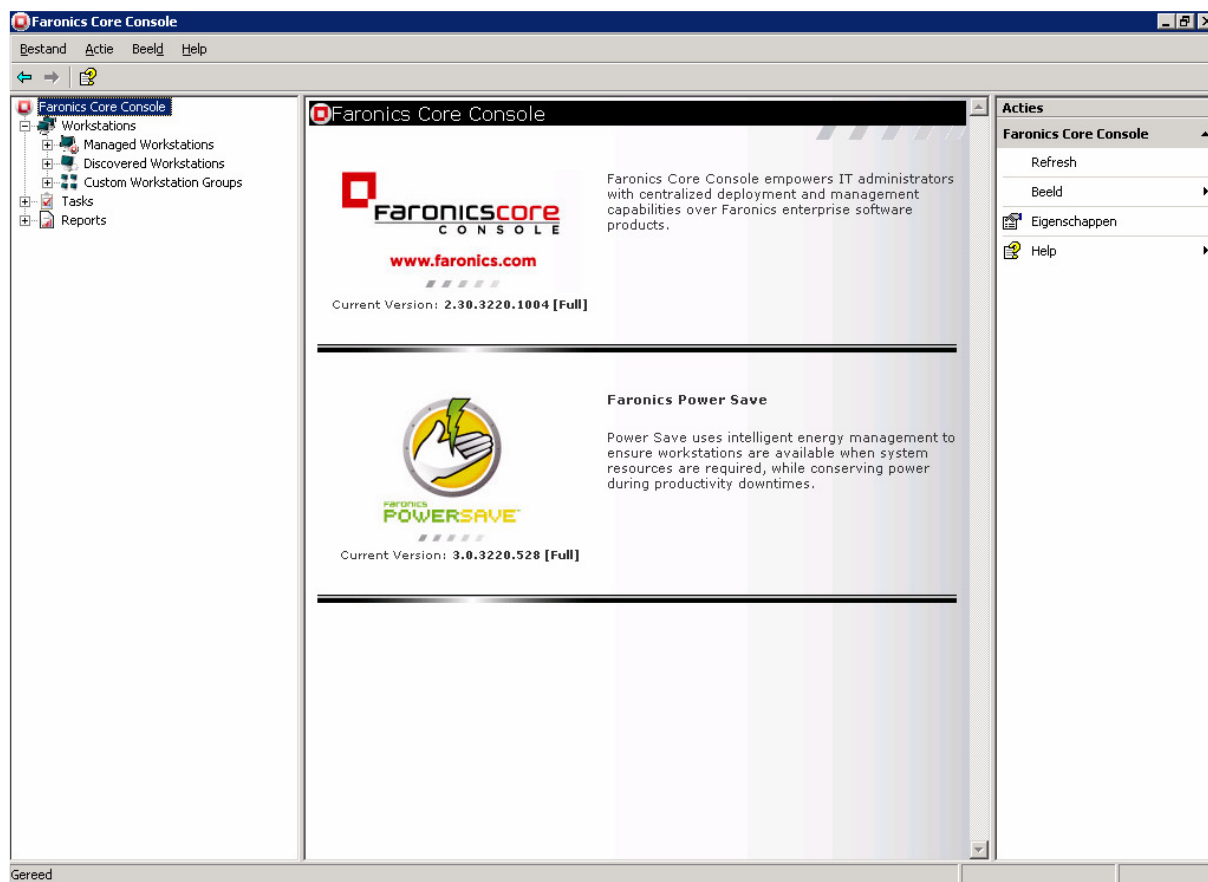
Faronics Core Console

Bestand Actie Beeld Help

Faronics Core Console
Workstations
Managed Workstations
Discovered Workstations
Custom Workstation Groups
Tasks
Reports

Faronics Core Console

Faronics core
CONSOLE
www.faronics.com
Current Version: 2.30.3220.1004 [Full]

Faronics Core Console empowers IT administrators with centralized deployment and management capabilities over Faronics enterprise software products.

Faronics
POWERSAVE
Current Version: 3.0.3220.528 [Full]

Faronics Power Save

Power Save uses intelligent energy management to ensure workstations are available when system resources are required, while conserving power during productivity downtimes.

Acties
Faronics Core Console
Refresh
Beeld
Eigenschappen
Help

Gereed